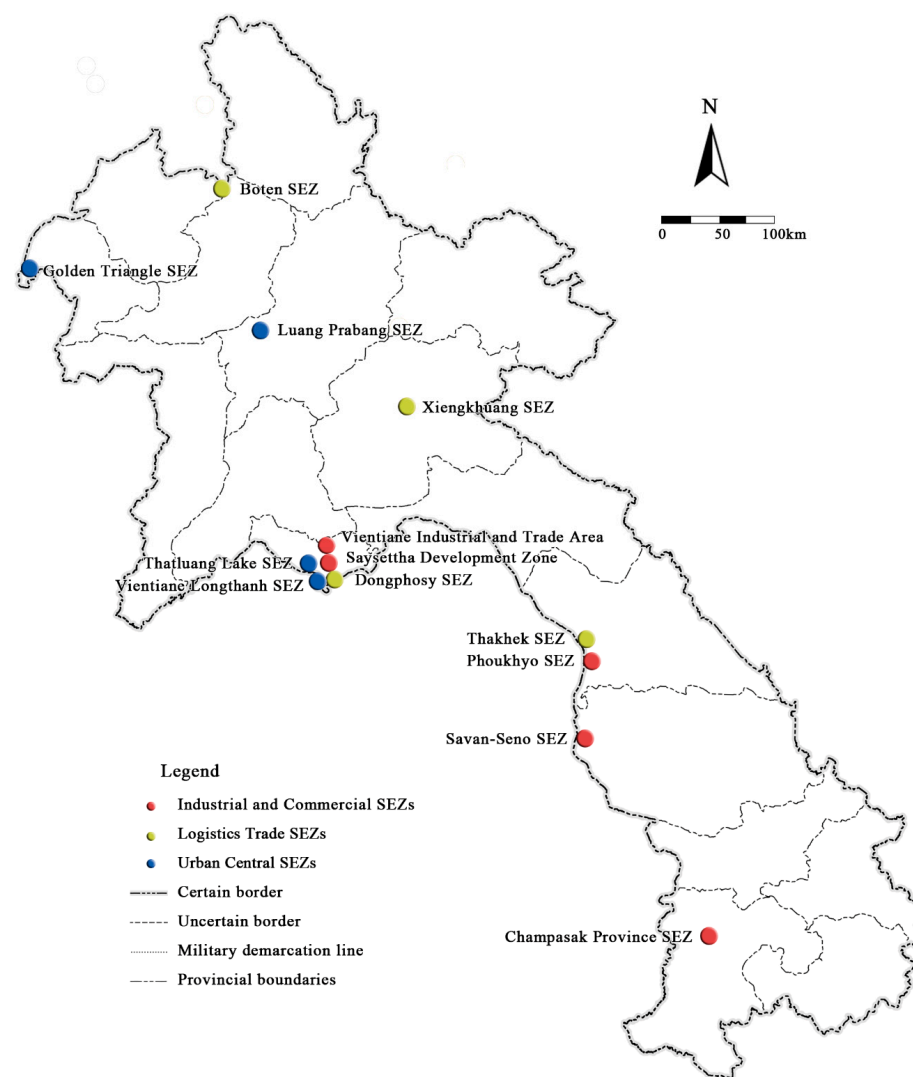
N

0 50 100km

Boten SEZ

Golden Triangle SEZ

Luang Prabang SEZ

Xiengkhuang SEZ

Vientiane Industrial and Trade Area

Saysettha Development Zone

Thatluang Lake SEZ

Vientiane Longthanh SEZ

Dongphosy SEZ

Thakhek SEZ

Phoukhyo SEZ

Savan-Seno SEZ

Legend

Industrial and Commercial SEZs

Logistics Trade SEZs

Urban Central SEZs

Certain border

Uncertain border

Military demarcation line

Provincial boundaries

Champasak Province SEZ